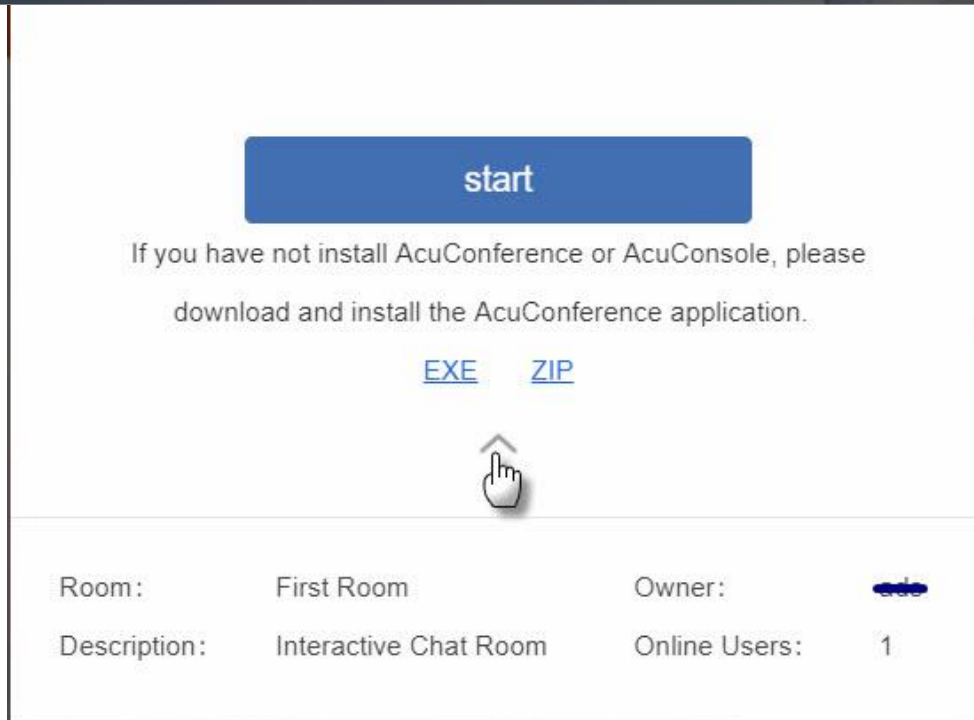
start

If you have not install AcuConference or AcuConsole, please download and install the AcuConference application.

EXE ZIP

| Room: | First Room | Owner: | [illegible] |
|---|---|---|---|
| Description: | Interactive Chat Room | Online Users: | 1 |